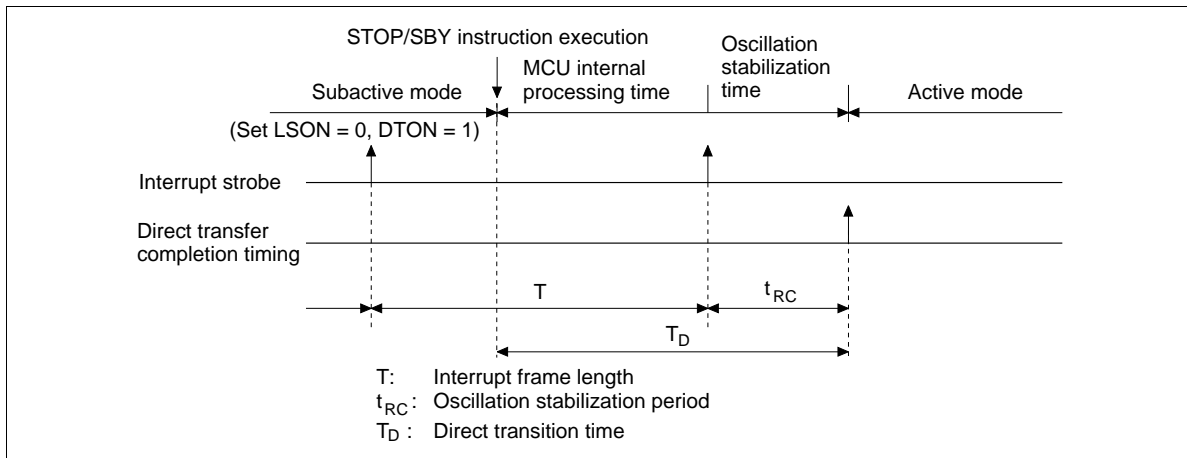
STOP/SBY instruction execution

Subactive mode

MCU internal processing time

Oscillation stabilization time

Active mode

(Set LSON = 0, DTON = 1)

Interrupt strobe

Direct transfer completion timing

T

$t_{RC}$

$T_D$

T: Interrupt frame length
$t_{RC}$: Oscillation stabilization period
$T_D$ : Direct transition time